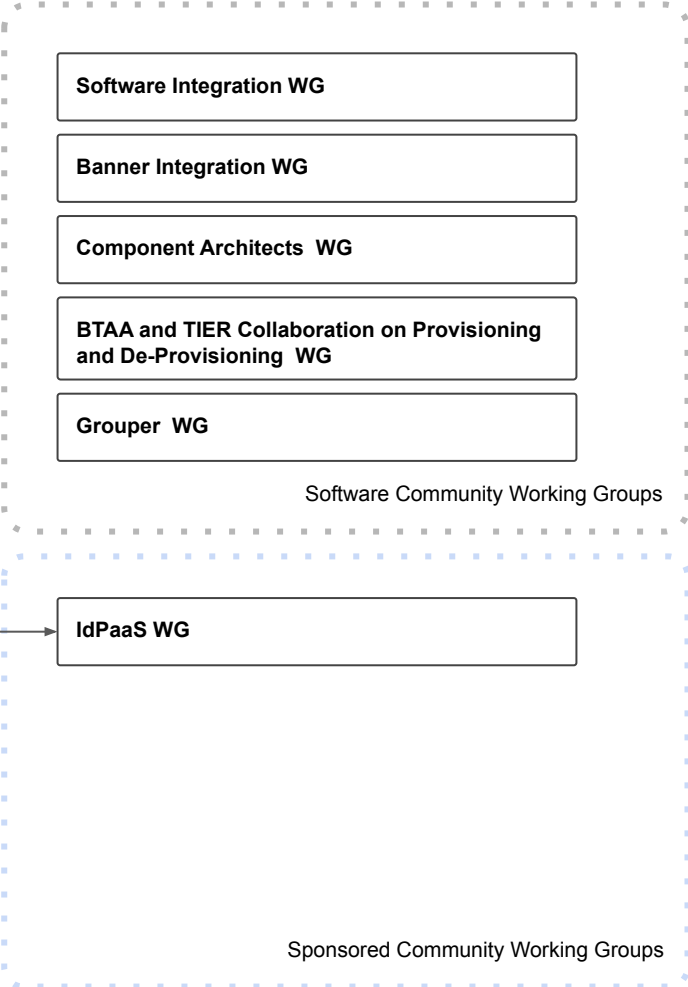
Software Integration WG

Banner Integration WG

Component Architects WG

BTAA and TIER Collaboration on Provisioning and De-Provisioning WG

Grouper WG

Software Community Working Groups

IdPaaS WG

Sponsored Community Working Groups